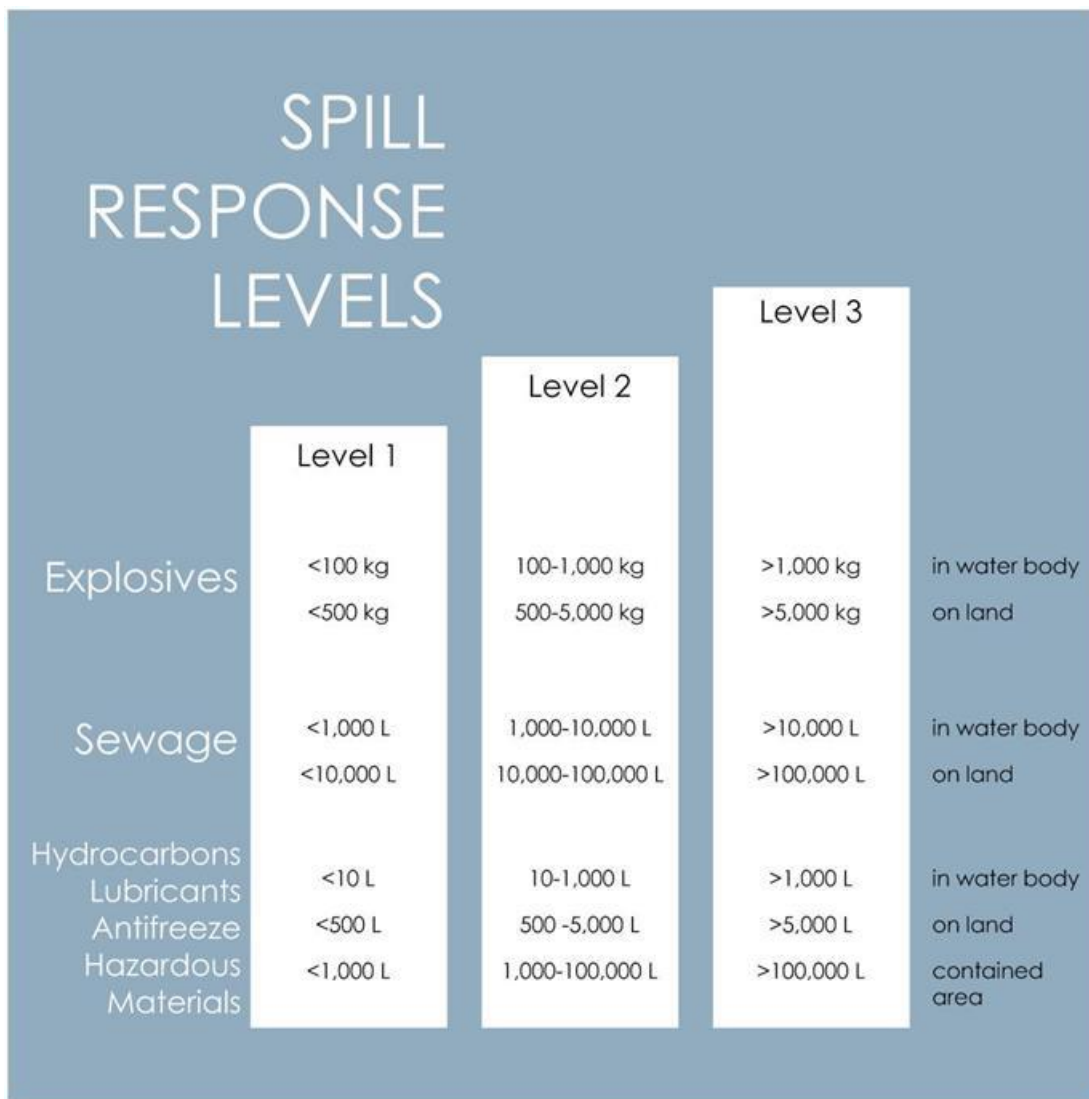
SPILL RESPONSE LEVELS

| | Level 1 | Level 2 | Level 3 | |
|---|---|---|---|---|
| Explosives | <100 kg | 100-1,000 kg | >1,000 kg | in water body |
| | <500 kg | 500-5,000 kg | >5,000 kg | on land |
| Sewage | <1,000 L | 1,000-10,000 L | >10,000 L | in water body |
| | <10,000 L | 10,000-100,000 L | >100,000 L | on land |
| Hydrocarbons Lubricants | <10 L | 10-1,000 L | >1,000 L | in water body |
| Antifreeze | <500 L | 500 -5,000 L | >5,000 L | on land |
| Hazardous Materials | <1,000 L | 1,000-100,000 L | >100,000 L | contained area |